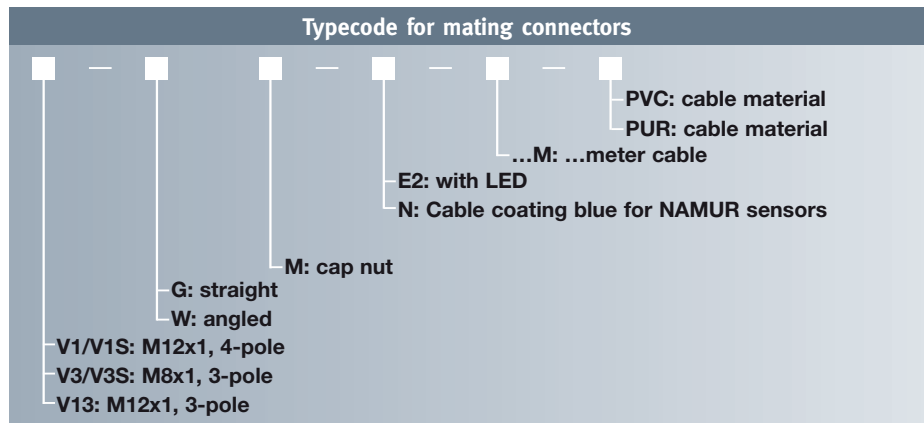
Typecode for mating connectors

– – – –

PVC: cable material
PUR: cable material
…M: …meter cable
E2: with LED
N: Cable coating blue for NAMUR sensors
M: cap nut
G: straight
W: angled
V1/V1S: M12x1, 4-pole
V3/V3S: M8x1, 3-pole
V13: M12x1, 3-pole